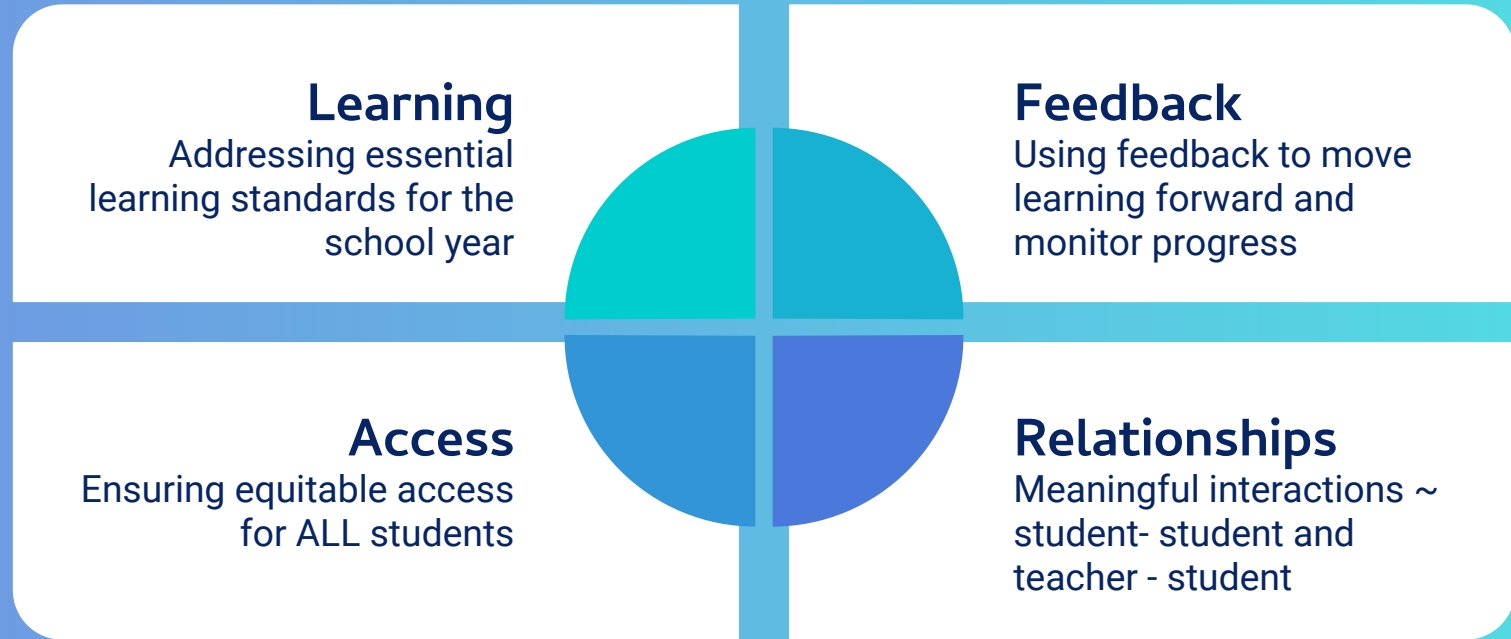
Learning
Addressing essential learning standards for the school year

Feedback
Using feedback to move learning forward and monitor progress

Access
Ensuring equitable access for ALL students

Relationships
Meaningful interactions ~ student- student and teacher - student